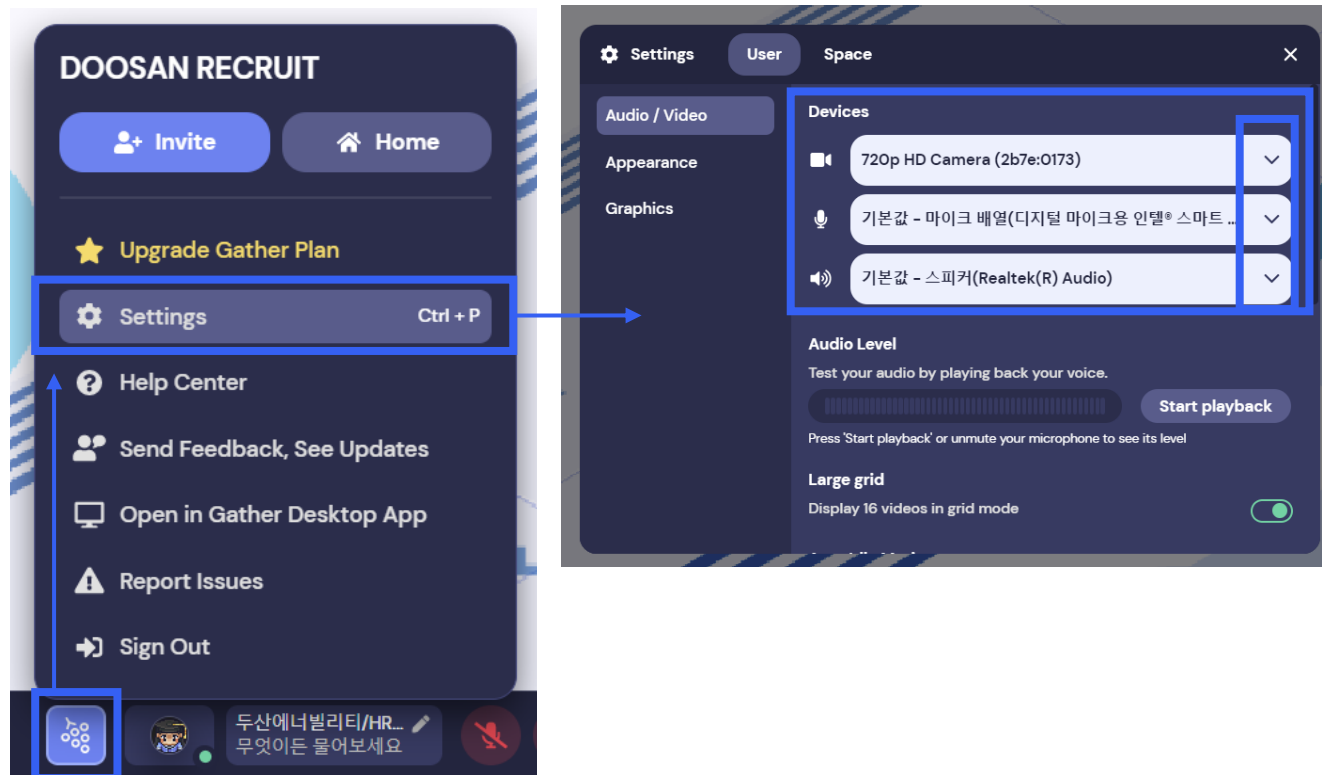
DOOSAN RECRUIT

Invite

Home

Upgrade Gather Plan

Settings Ctrl + P

Help Center

Send Feedback, See Updates

Open in Gather Desktop App

Report Issues

Sign Out

두산에너빌리티/HR...
무엇이든 물어보세요

Settings User Space

Audio / Video

Appearance

Graphics

Devices

720p HD Camera (2b7e:0173)

기본값 - 마이크 배열(디지털 마이크용 인텔® 스마트 ...

기본값 - 스피커(Realtek(R) Audio)

Audio Level

Test your audio by playing back your voice.

Start playback

Press 'Start playback' or unmute your microphone to see its level

Large grid

Display 16 videos in grid mode